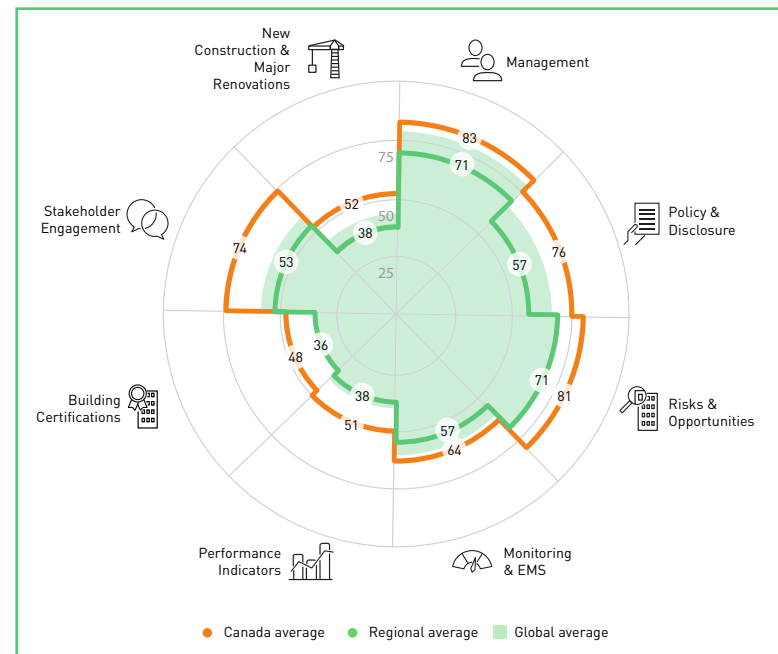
New Construction & Major Renovations

Management

Policy & Disclosure

Risks & Opportunities

Monitoring & EMS

Performance Indicators

Building Certifications

Stakeholder Engagement

75

50

25

83

71

76

57

81

71

64

57

51

38

48

36

74

53

52

38

Canada average

Regional average

Global average